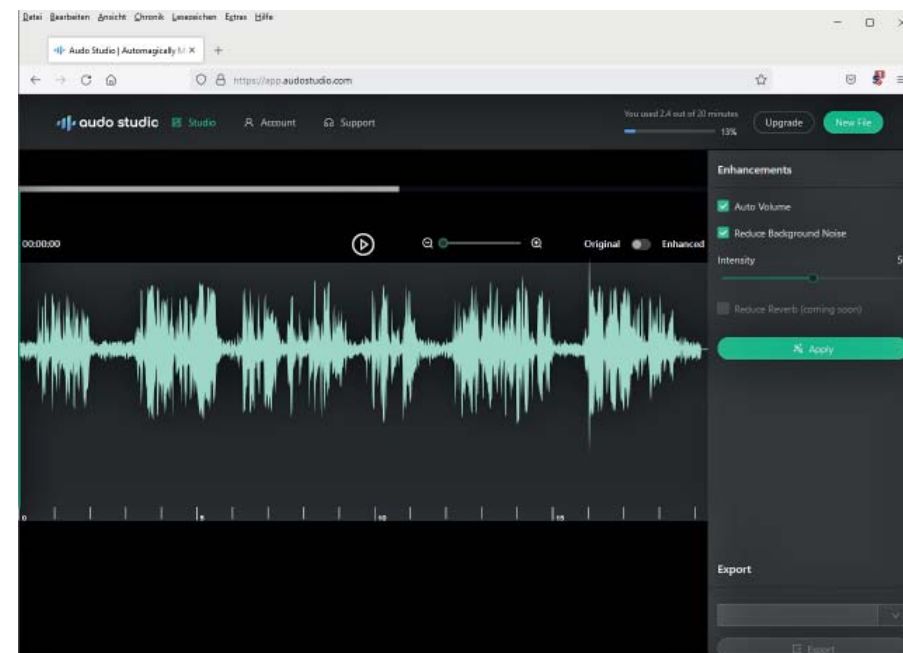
Datei Bearbeiten Ansicht Chronik Lesezeichen Extras Hilfe

Audo Studio | Automagically M ×

https://app.audostudio.com

audo studio Studio Account Support

You used 2.4 out of 20 minutes
13%

Upgrade

New File

00:00:00

Original Enhanced

Enhancements

Auto Volume

Reduce Background Noise

Intensity

5

Reduce Reverb (coming soon)

Apply

0 5 10 15

Export

Export